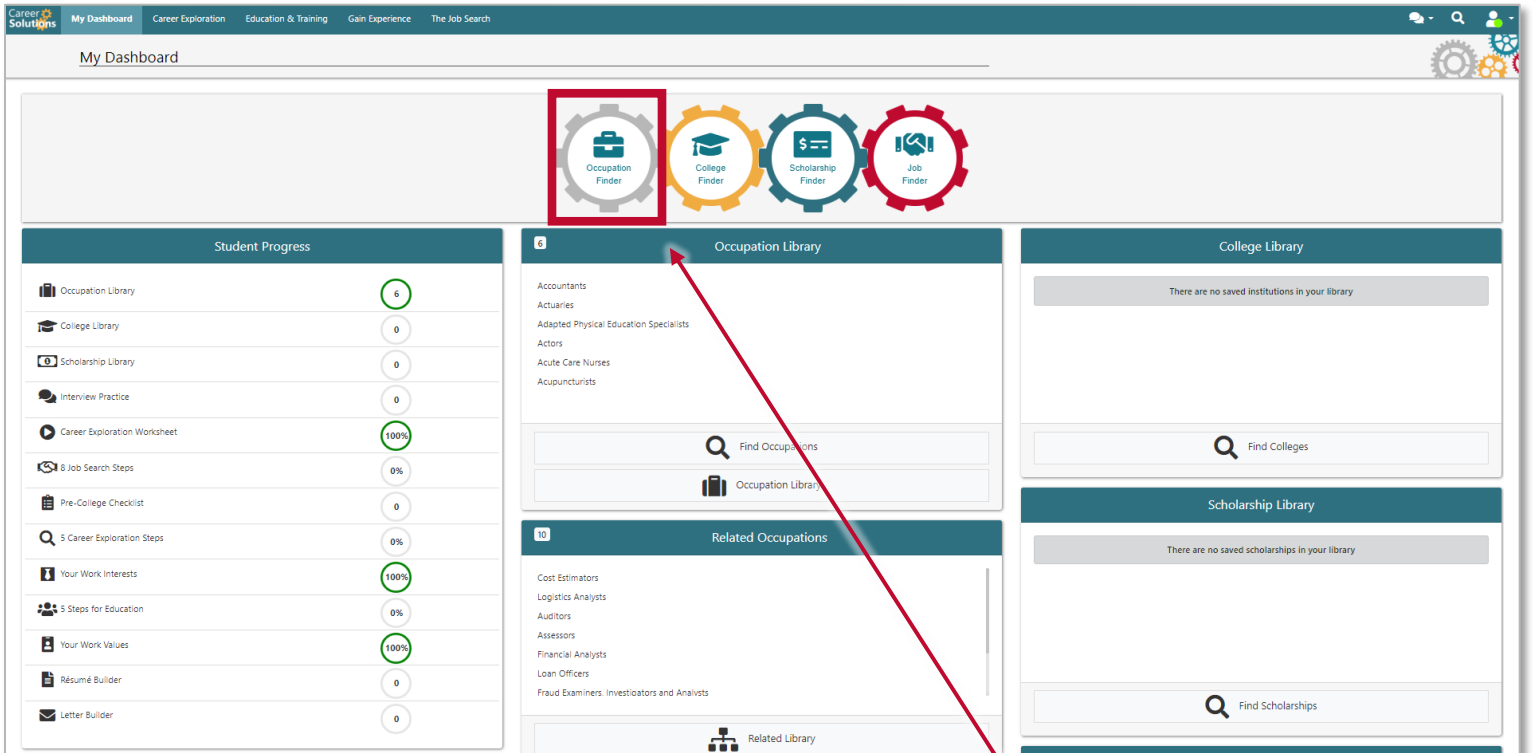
Career Solutions My Dashboard Career Exploration Education & Training Gain Experience The Job Search

My Dashboard

Occupation Finder
College Finder
Scholarship Finder
Job Finder

Student Progress

| | |
|---|---|
| Occupation Library | 6 |
| College Library | 0 |
| Scholarship Library | 0 |
| Interview Practice | 0 |
| Career Exploration Worksheet | 100% |
| 8 Job Search Steps | 0% |
| Pre-College Checklist | 0 |
| 5 Career Exploration Steps | 0% |
| Your Work Interests | 100% |
| 5 Steps for Education | 0% |
| Your Work Values | 100% |
| Résumé Builder | 0 |
| Letter Builder | 0 |

6 Occupation Library

Accountants
Actuaries
Adapted Physical Education Specialists
Actors
Acute Care Nurses
Acupuncturists

Find Occupations
Occupation Library

10 Related Occupations

Cost Estimators
Logistics Analysts
Auditors
Assessors
Financial Analysts
Loan Officers
Fraud Examiners, Investigators and Analysts

Related Library

College Library

There are no saved institutions in your library

Find Colleges

Scholarship Library

There are no saved scholarships in your library

Find Scholarships